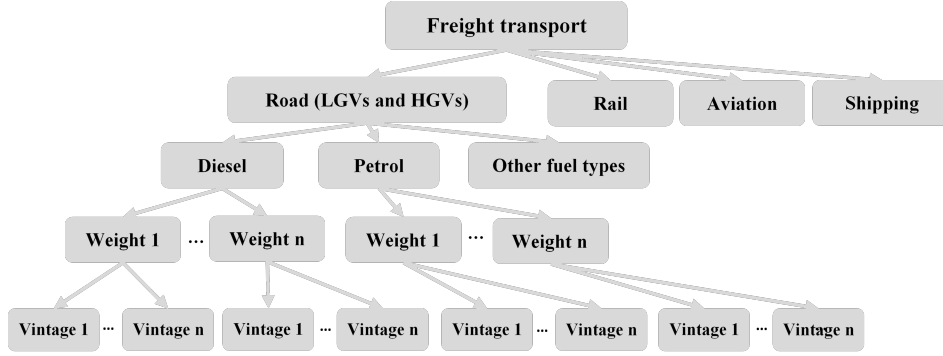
Freight transport

Road (LGVs and HGVs)

Rail

Aviation

Shipping

Diesel

Petrol

Other fuel types

Weight 1 ... Weight n

Weight 1 ... Weight n

Vintage 1 ... Vintage n

Vintage 1 ... Vintage n

Vintage 1 ... Vintage n

Vintage 1 ... Vintage n